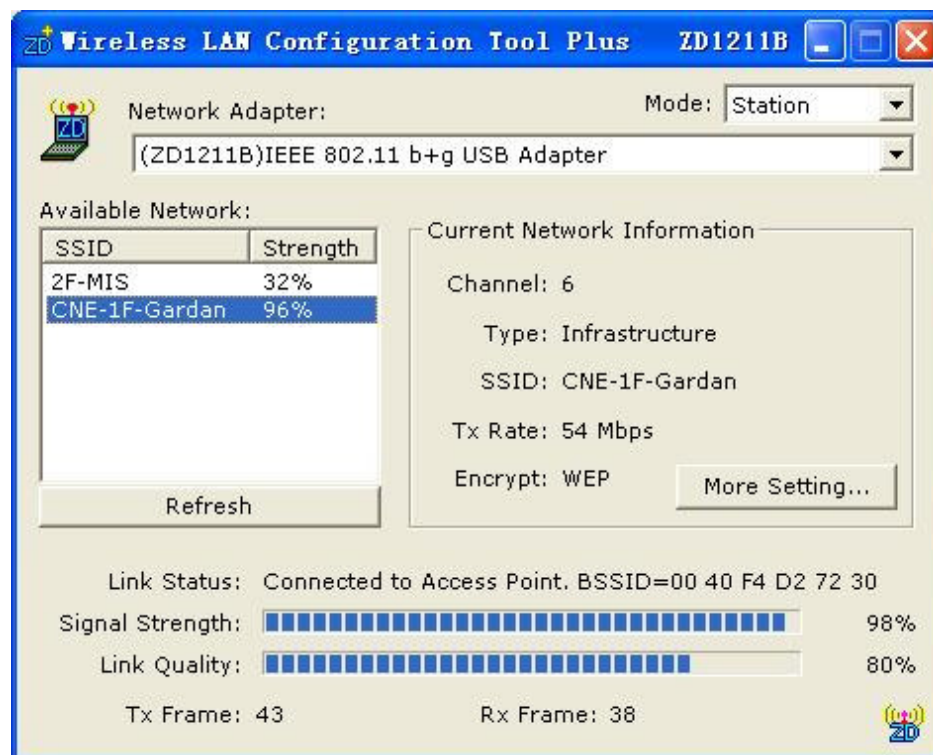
Wireless LAN Configuration Tool Plus ZD1211B

ZD

Network Adapter:

Mode: Station

(ZD1211B)IEEE 802.11 b+g USB Adapter

Available Network:

| SSID | Strength |
|---|---|
| 2F-MIS | 32% |
| CNE-1F-Gardan | 96% |

Refresh

Current Network Information

Channel: 6

Type: Infrastructure

SSID: CNE-1F-Gardan

Tx Rate: 54 Mbps

Encrypt: WEP

More Setting...

Link Status: Connected to Access Point. BSSID=00 40 F4 D2 72 30

Signal Strength: 98%

Link Quality: 80%

Tx Frame: 43

Rx Frame: 38

ZD